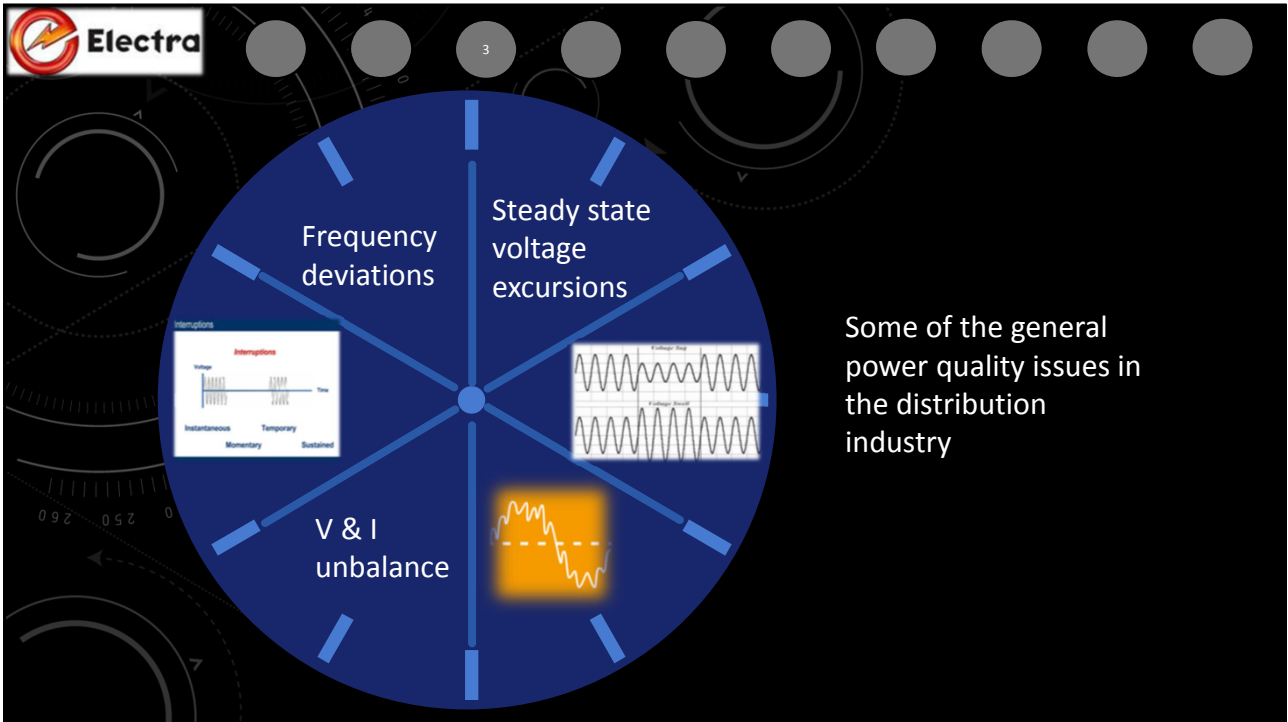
Electra

3

Frequency deviations

Steady state voltage excursions

Interruptions

Interruptions

Voltage

Time

Instantaneous

Temporary

Momentary

Sustained

Voltage Sag

Voltage Swell

V & I unbalance

Some of the general power quality issues in the distribution industry